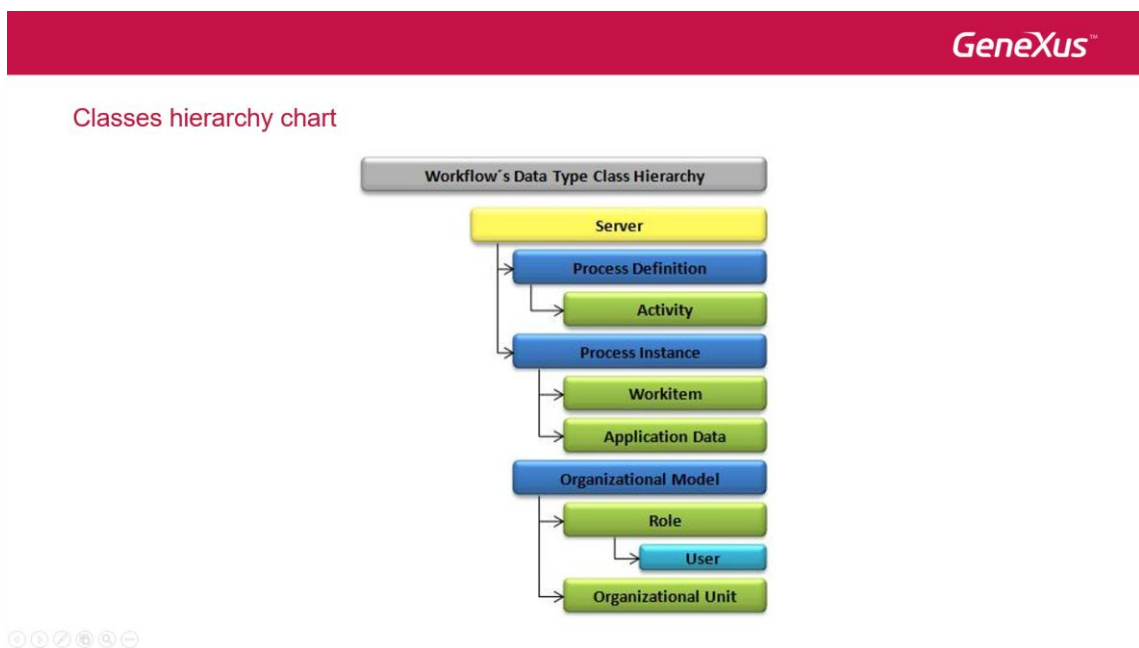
GeneXus™

Classes hierarchy chart

Workflow´s Data Type Class Hierarchy

Server

Process Definition

Activity

Process Instance

Workitem

Application Data

Organizational Model

Role

User

Organizational Unit